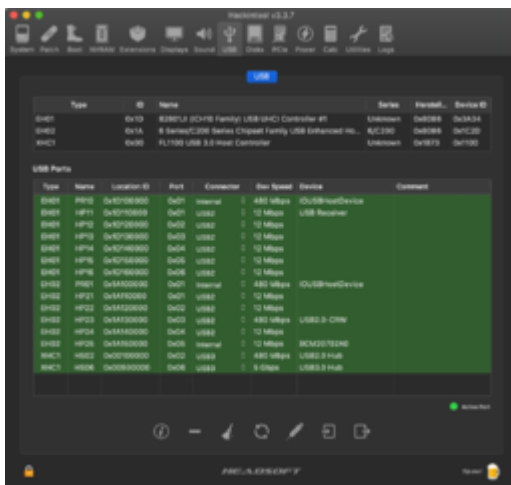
Hackintool v1.3.7

System Patch Boot NVRAM Extensions Displays Sound USB Disks PCIe Power Calc Utilities Logs

USB

| Type | ID | Name | Series | Vendor | Device ID |
|---|---|---|---|---|---|
| EH01 | 0x1D | 82801JI (ICH10 Family) USB UHCI Controller #1 | Unknown | 0x8086 | 0x3A34 |
| EH02 | 0x1A | 6 Series/C200 Series Chipset Family USB Enhanced Ho... | 6/C200 | 0x8086 | 0x1C2D |
| XHC1 | 0x00 | FL1100 USB 3.0 Host Controller | Unknown | 0x1B73 | 0x1100 |

USB Ports

| Type | Name | Location ID | Port | Connector | Dev Speed | Device | Comment |
|---|---|---|---|---|---|---|---|
| EH01 | PR10 | 0x1D100000 | 0x01 | Internal | 480 Mbps | IOUSBHostDevice | |
| EH01 | HP11 | 0x1D110000 | 0x01 | USB2 | 12 Mbps | USB Receiver | |
| EH01 | HP12 | 0x1D120000 | 0x02 | USB2 | 12 Mbps | | |
| EH01 | HP13 | 0x1D130000 | 0x03 | USB2 | 12 Mbps | | |
| EH01 | HP14 | 0x1D140000 | 0x04 | USB2 | 12 Mbps | | |
| EH01 | HP15 | 0x1D150000 | 0x05 | USB2 | 12 Mbps | | |
| EH01 | HP16 | 0x1D160000 | 0x06 | USB2 | 12 Mbps | | |
| EH02 | PR01 | 0x1A100000 | 0x01 | Internal | 480 Mbps | IOUSBHostDevice | |
| EH02 | HP21 | 0x1A110000 | 0x01 | USB2 | 12 Mbps | | |
| EH02 | HP22 | 0x1A120000 | 0x02 | USB2 | 12 Mbps | | |
| EH02 | HP23 | 0x1A130000 | 0x03 | USB2 | 480 Mbps | USB2.0-CRW | |
| EH02 | HP24 | 0x1A140000 | 0x04 | USB2 | 12 Mbps | | |
| EH02 | HP25 | 0x1A150000 | 0x05 | Internal | 12 Mbps | BCM20702A0 | |
| XHC1 | HS02 | 0x00100000 | 0x02 | USB3 | 480 Mbps | USB2.0 Hub | |
| XHC1 | HS06 | 0x00500000 | 0x06 | USB3 | 5 Gbps | USB3.0 Hub | |

Active Port

HEADSOFT

Donate